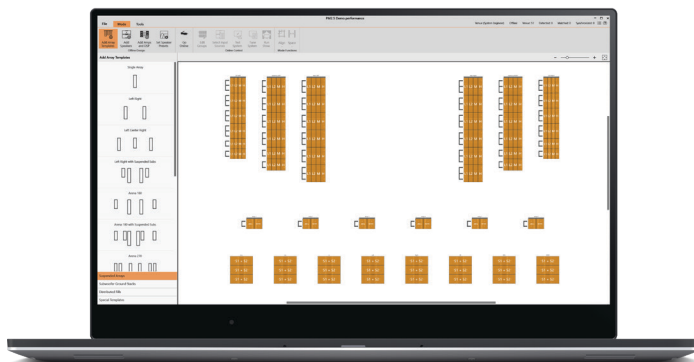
File Mode Tools

PAS 3 Demo performance

Add Array Templates

Single Array

Left Right

Left Center Right

Left Right with Suspended Subs

Arena 180

Arena 180 with Suspended Subs

Arena 270

Suspended Arrays

Subwoofer Ground Stacks

Distributed Fills

Special Templates